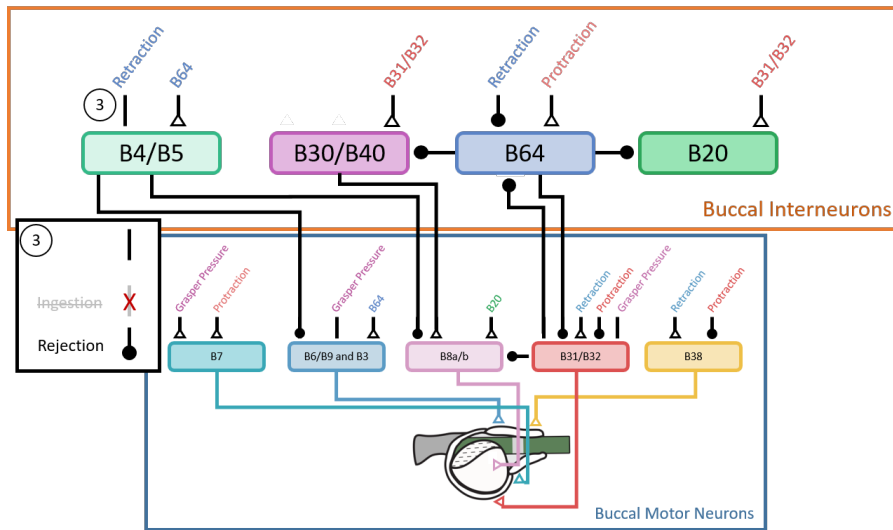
Retraction
B64
3
B4/B5
B31/B32
B30/B40
Retraction
Protraction
B64
B31/B32
B20
Buccal Interneurons
3
Ingestion
X
Rejection
Grasper Pressure
Protraction
B7
Grasper Pressure
B64
B6/B9 and B3
B20
B8a/b
Retraction
Protraction
Grasper Pressure
B31/B32
Retraction
Protraction
B38
Buccal Motor Neurons